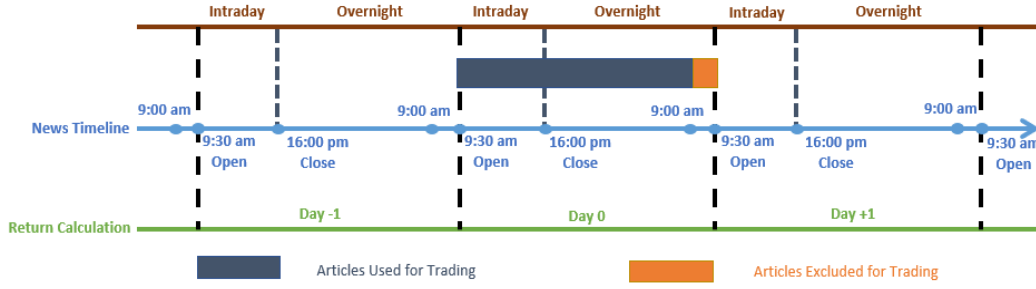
Intraday Overnight Intraday Overnight Intraday Overnight

News Timeline

9:00 am
9:30 am Open
16:00 pm Close
9:00 am
9:30 am Open
16:00 pm Close
9:00 am
9:30 am Open
16:00 pm Close
9:00 am
9:30 am Open

Return Calculation

Day -1
Day 0
Day +1

Articles Used for Trading

Articles Excluded for Trading